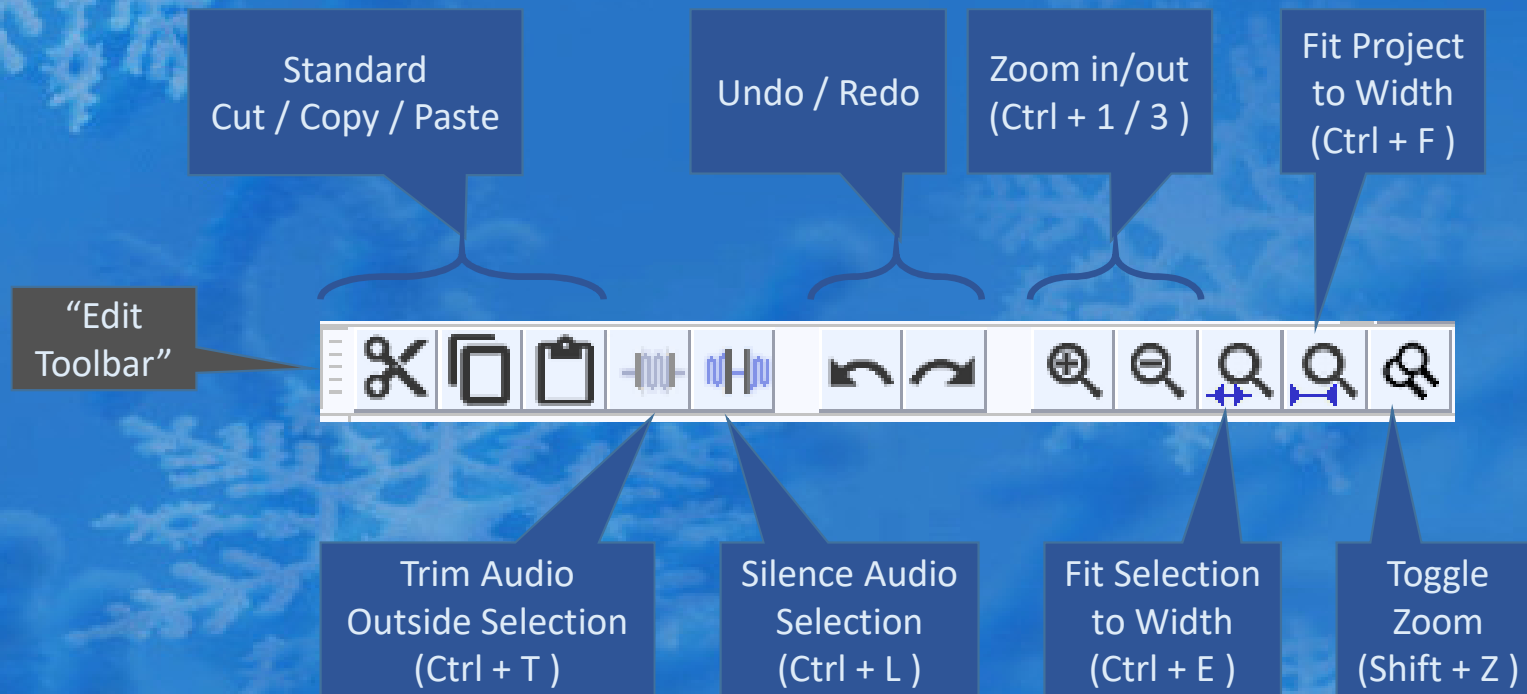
Standard
Cut / Copy / Paste

Undo / Redo

Zoom in/out
(Ctrl + 1 / 3 )

Fit Project
to Width
(Ctrl + F )

“Edit
Toolbar”

Trim Audio
Outside Selection
(Ctrl + T )

Silence Audio
Selection
(Ctrl + L )

Fit Selection
to Width
(Ctrl + E )

Toggle
Zoom
(Shift + Z )